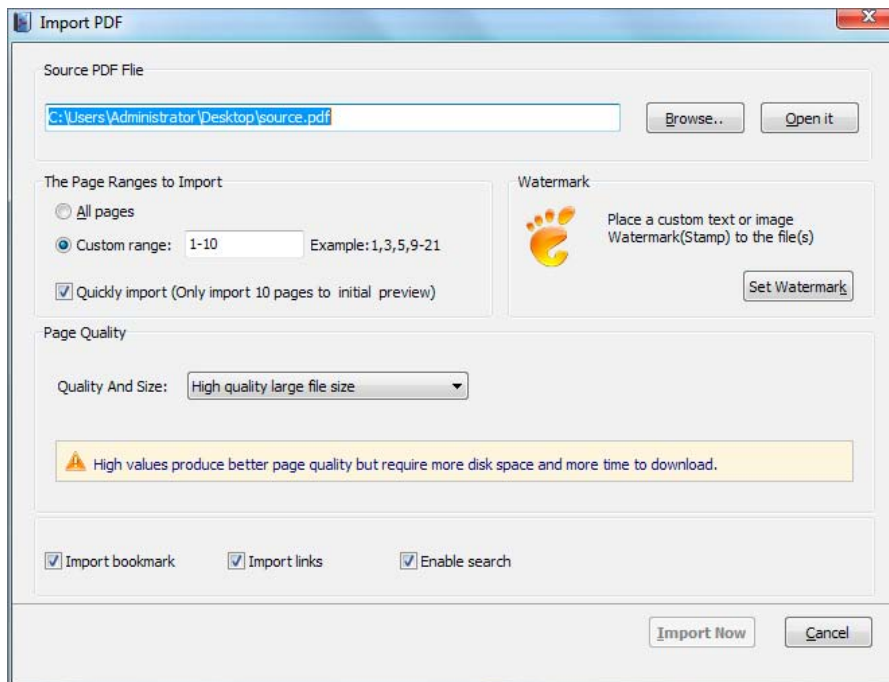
Import PDF

Source PDF Flie

C:\Users\Administrator\Desktop\source.pdf

Browse..

Open it

The Page Ranges to Import

All pages

Custom range: 1-10 Example: 1,3,5,9-21

Quickly import (Only import 10 pages to initial preview)

Watermark

Place a custom text or image Watermark(Stamp) to the file(s)

Set Watermark

Page Quality

Quality And Size: High quality large file size

High values produce better page quality but require more disk space and more time to download.

Import bookmark

Import links

Enable search

Import Now

Cancel